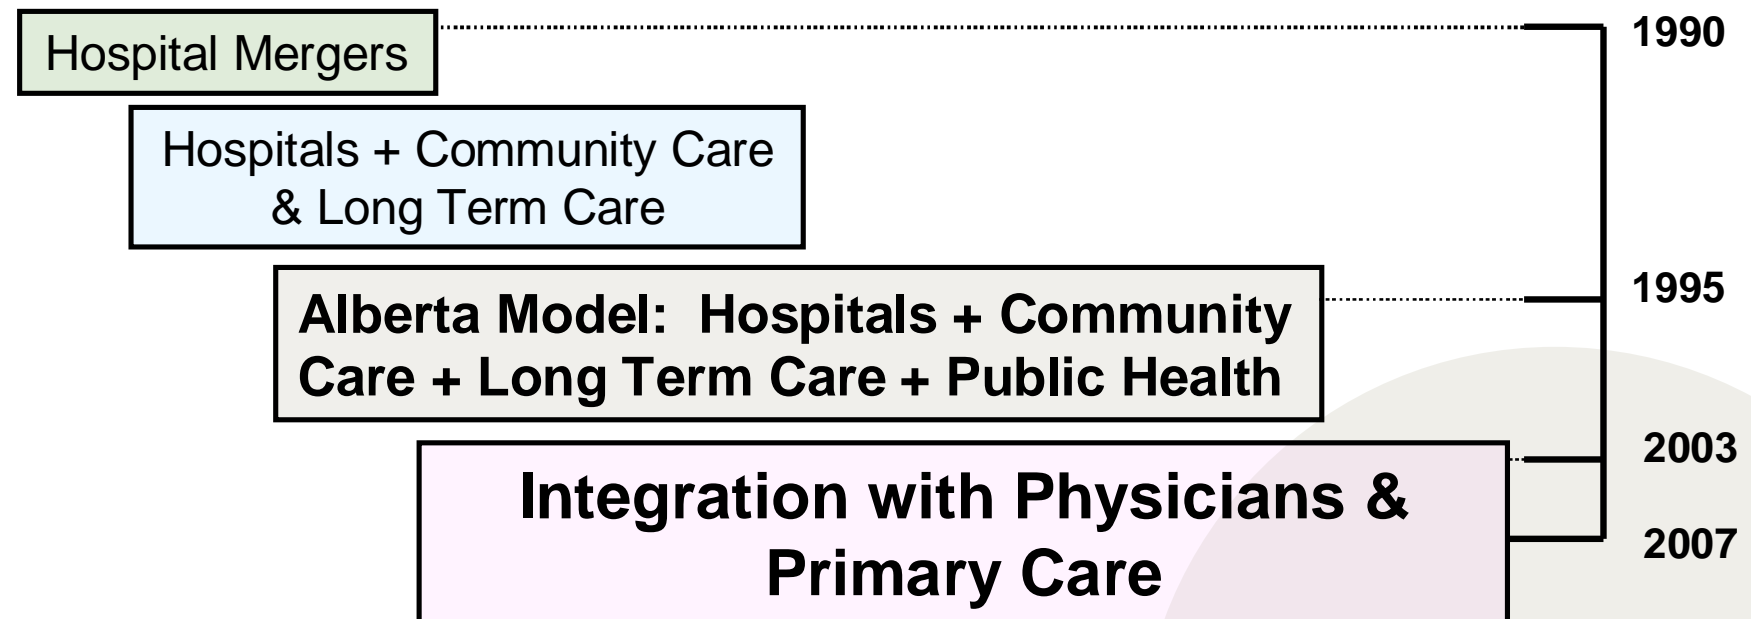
Hospital Mergers

Hospitals + Community Care & Long Term Care

Alberta Model: Hospitals + Community Care + Long Term Care + Public Health

Integration with Physicians & Primary Care

1990

1995

2003

2007